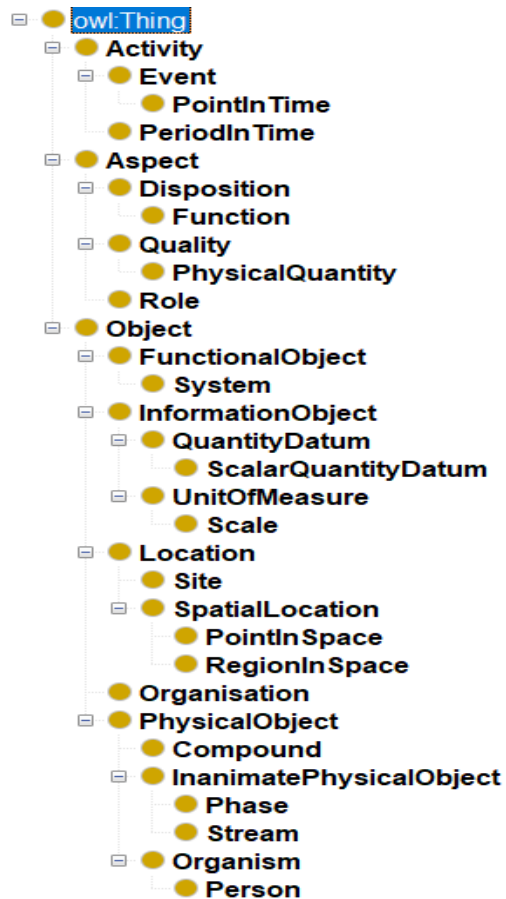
owl:Thing
Activity
Event
PointInTime
PeriodInTime
Aspect
Disposition
Function
Quality
PhysicalQuantity
Role
Object
FunctionalObject
System
InformationObject
QuantityDatum
ScalarQuantityDatum
UnitOfMeasure
Scale
Location
Site
SpatialLocation
PointInSpace
RegionInSpace
Organisation
PhysicalObject
Compound
InanimatePhysicalObject
Phase
Stream
Organism
Person